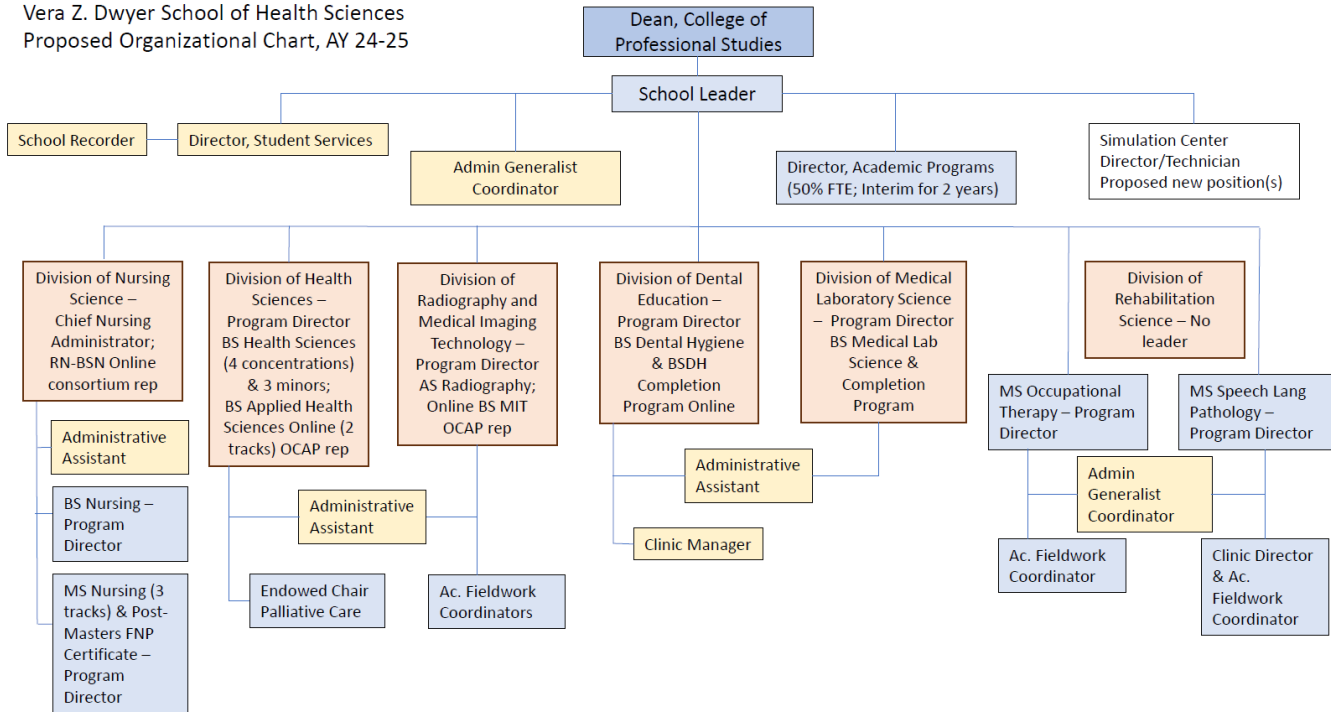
Vera Z. Dwyer School of Health Sciences
Proposed Organizational Chart, AY 24-25

Dean, College of Professional Studies

School Leader

School Recorder

Director, Student Services

Admin Generalist Coordinator

Director, Academic Programs (50% FTE; Interim for 2 years)

Simulation Center Director/Technician Proposed new position(s)

Division of Nursing Science – Chief Nursing Administrator; RN-BSN Online consortium rep

Administrative Assistant

BS Nursing – Program Director

MS Nursing (3 tracks) & Post-Masters FNP Certificate – Program Director

Division of Health Sciences – Program Director BS Health Sciences (4 concentrations) & 3 minors; BS Applied Health Sciences Online (2 tracks) OCAP rep

Administrative Assistant

Endowed Chair Palliative Care

Division of Radiography and Medical Imaging Technology – Program Director AS Radiography; Online BS MIT OCAP rep

Ac. Fieldwork Coordinators

Division of Dental Education – Program Director BS Dental Hygiene & BSDH Completion Program Online

Administrative Assistant

Clinic Manager

Division of Medical Laboratory Science – Program Director BS Medical Lab Science & Completion Program

Division of Rehabilitation Science – No leader

MS Occupational Therapy – Program Director

MS Speech Lang Pathology – Program Director

Admin Generalist Coordinator

Ac. Fieldwork Coordinator

Clinic Director & Ac. Fieldwork Coordinator